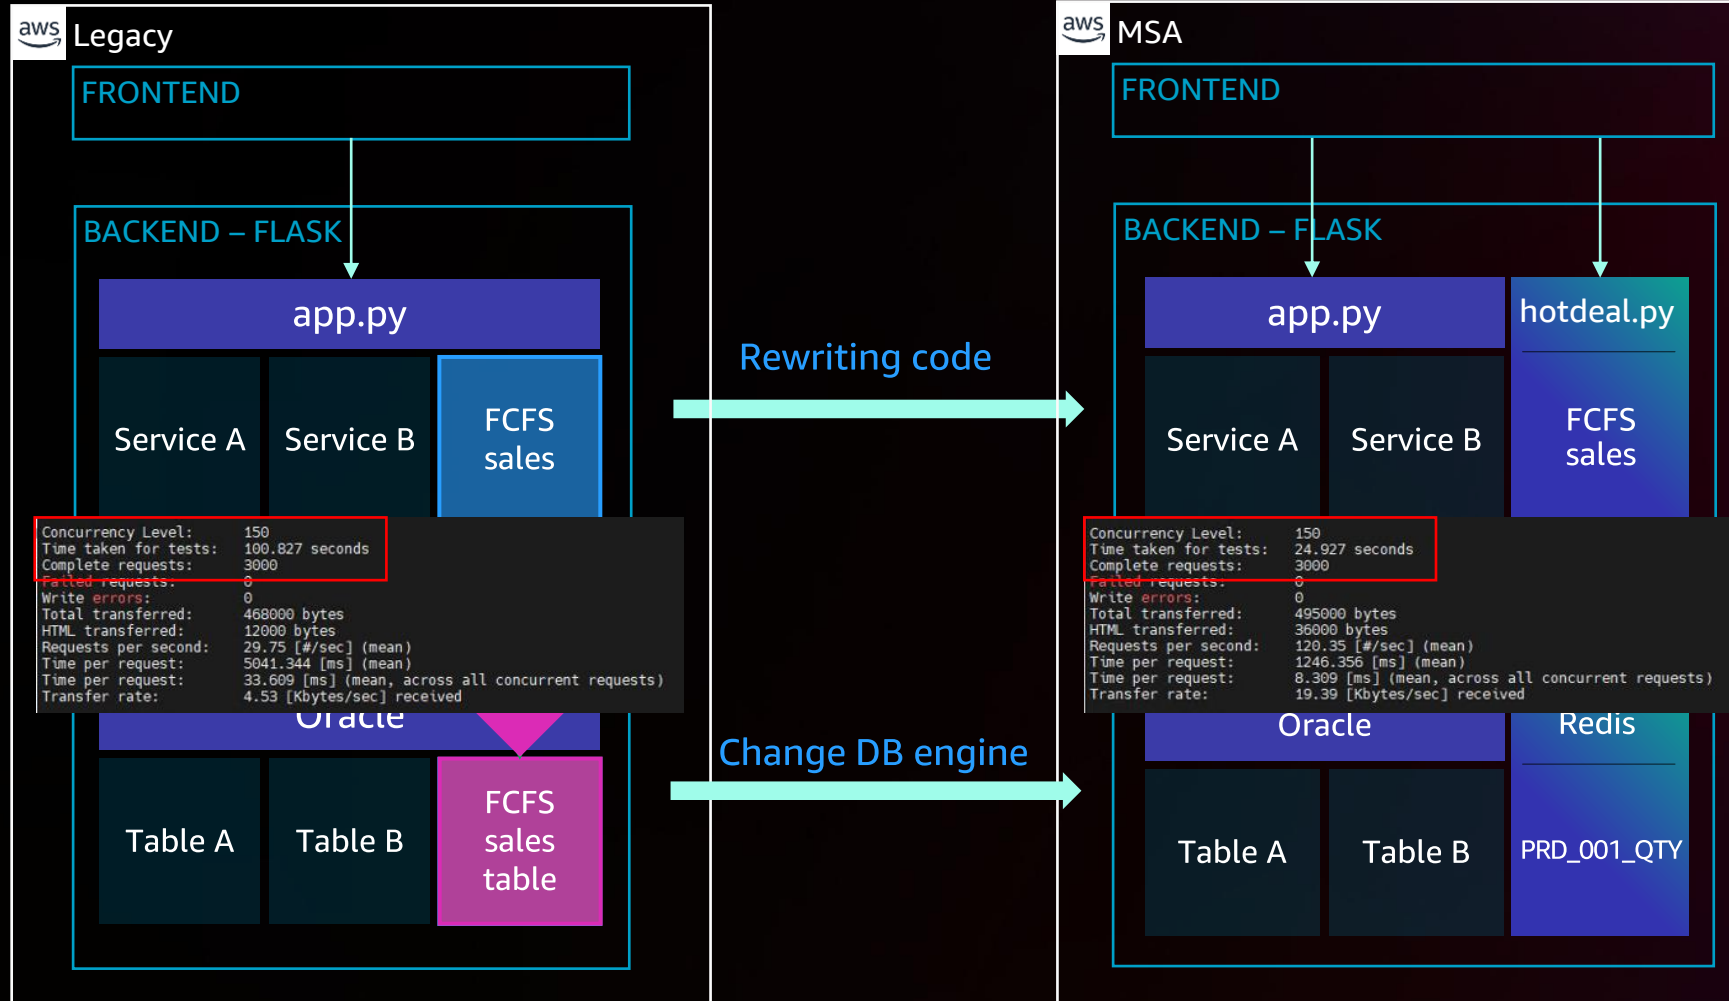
aws Legacy

FRONTEND

BACKEND – FLASK

app.py

Service A

Service B

FCFS sales

Concurrency Level: 150
Time taken for tests: 100.827 seconds
Complete requests: 3000
Failed requests: 0
Write errors: 0
Total transferred: 468000 bytes
HTML transferred: 12000 bytes
Requests per second: 29.75 [#/sec] (mean)
Time per request: 5041.344 [ms] (mean)
Time per request: 33.609 [ms] (mean, across all concurrent requests)
Transfer rate: 4.53 [Kbytes/sec] received

Oracle

Table A

Table B

FCFS sales table

Rewriting code

Change DB engine

aws MSA

FRONTEND

BACKEND – FLASK

app.py

hotdeal.py

Service A

Service B

FCFS sales

Concurrency Level: 150
Time taken for tests: 24.927 seconds
Complete requests: 3000
Failed requests: 0
Write errors: 0
Total transferred: 495000 bytes
HTML transferred: 36000 bytes
Requests per second: 120.35 [#/sec] (mean)
Time per request: 1246.356 [ms] (mean)
Time per request: 8.309 [ms] (mean, across all concurrent requests)
Transfer rate: 19.39 [Kbytes/sec] received

Oracle

Redis

Table A

Table B

PRD_001_QTY